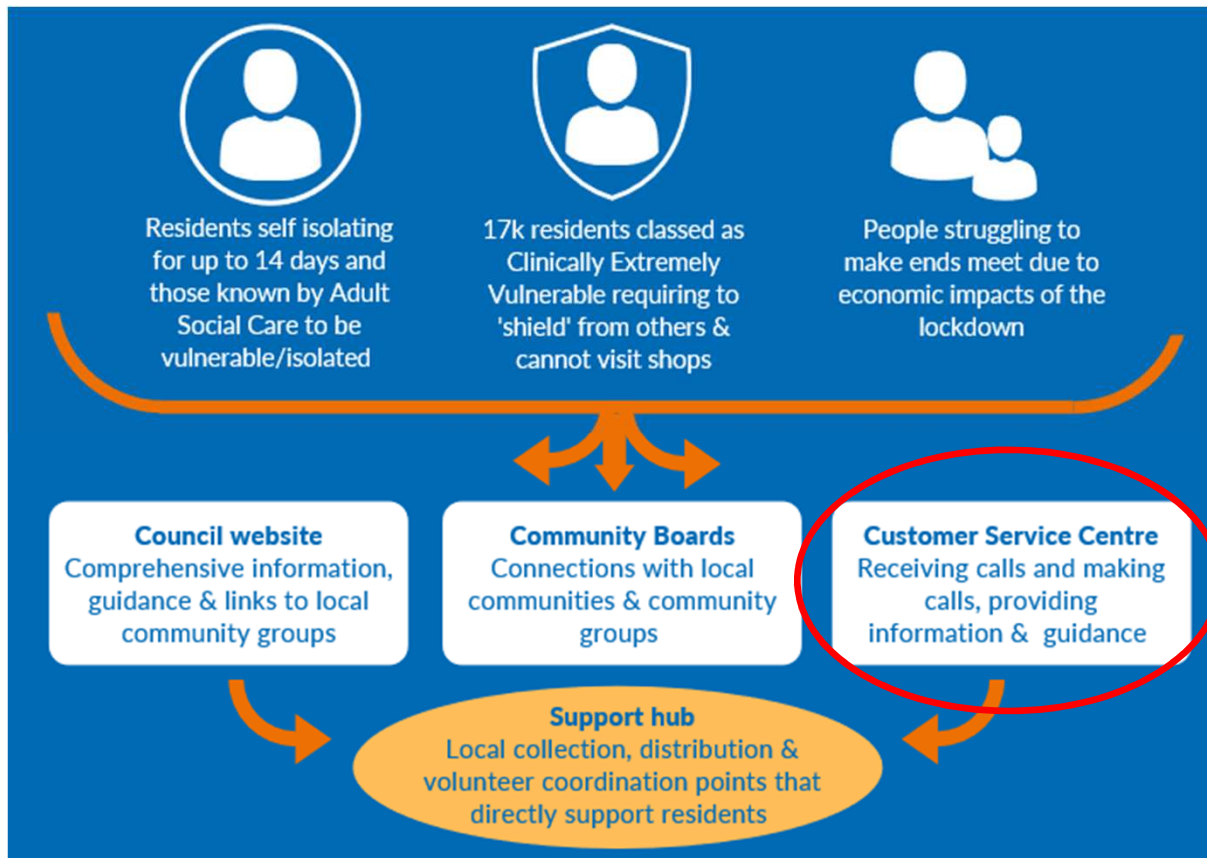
Residents self isolating for up to 14 days and those known by Adult Social Care to be vulnerable/isolated

17k residents classed as Clinically Extremely Vulnerable requiring to 'shield' from others & cannot visit shops

People struggling to make ends meet due to economic impacts of the lockdown

Council website
Comprehensive information, guidance & links to local community groups

Community Boards
Connections with local communities & community groups

Customer Service Centre
Receiving calls and making calls, providing information & guidance

Support hub
Local collection, distribution & volunteer coordination points that directly support residents